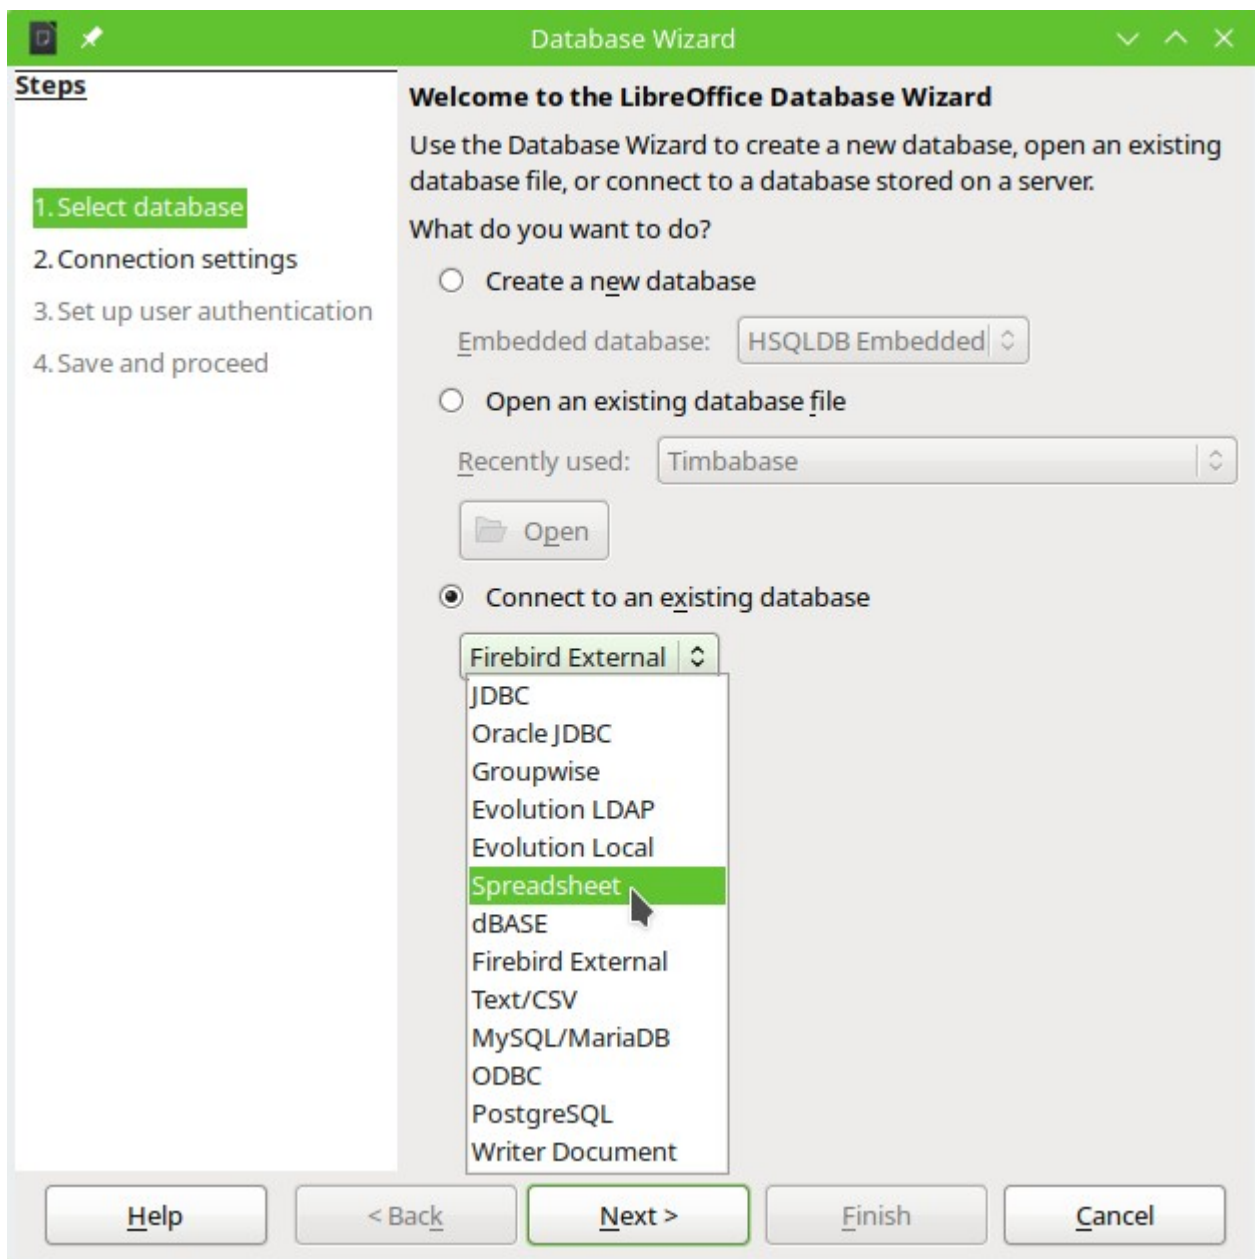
Database Wizard

Steps

1. Select database
2. Connection settings
3. Set up user authentication
4. Save and proceed

Welcome to the LibreOffice Database Wizard

Use the Database Wizard to create a new database, open an existing database file, or connect to a database stored on a server.

What do you want to do?

Create a new database

Embedded database: HSQLDB Embedded

Open an existing database file

Recently used: Timbabase

Open

Connect to an existing database

Firebird External

JDBC
Oracle JDBC
Groupwise
Evolution LDAP
Evolution Local
Spreadsheet
dBASE
Firebird External
Text/CSV
MySQL/MariaDB
ODBC
PostgreSQL
Writer Document

Help
< Back
Next >
Finish
Cancel